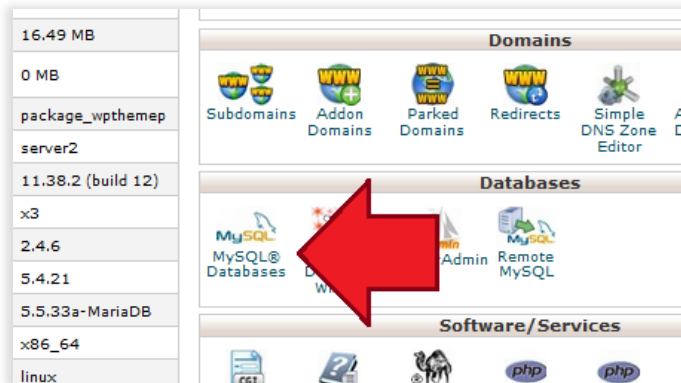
16.49 MB

0 MB

package_wpthemep

server2

11.38.2 (build 12)

x3

2.4.6

5.4.21

5.5.33a-MariaDB

x86_64

linux

Domains

WWW WWW WWW Subdomains

WWW Addon Domains

WWW Parked Domains

WWW Redirects

Simple DNS Zone Editor

Databases

MySQL MySQL® Databases

D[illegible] W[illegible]

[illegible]Admin

MySQL Remote MySQL

Software/Services

CGI

php

php